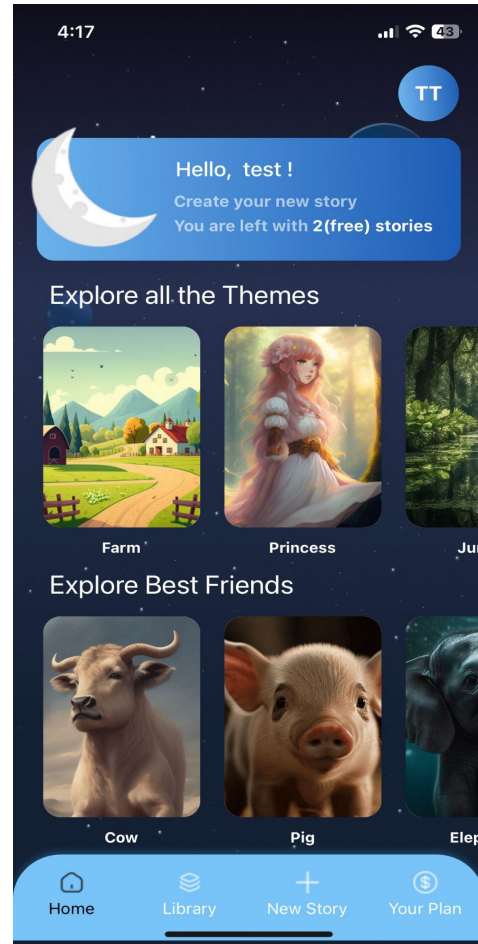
4:17

43

TT

Hello, test !

Create your new story

You are left with 2(free) stories

Explore all the Themes

Farm

Princess

Ju

Explore Best Friends

Cow

Pig

Ele

Home

Library

New Story

Your Plan